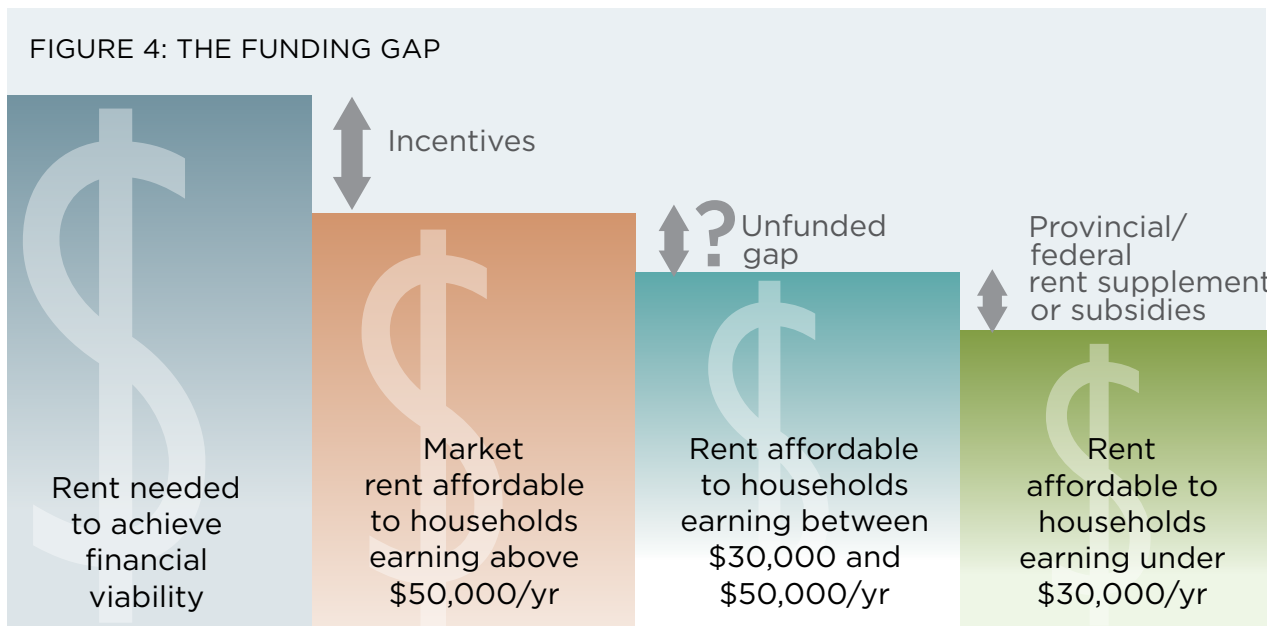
FIGURE 4: THE FUNDING GAP

Incentives

? Unfunded gap

Provincial/ federal rent supplement or subsidies

Rent needed to achieve financial viability

Market rent affordable to households earning above $50,000/yr

Rent affordable to households earning between $30,000 and $50,000/yr

Rent affordable to households earning under $30,000/yr